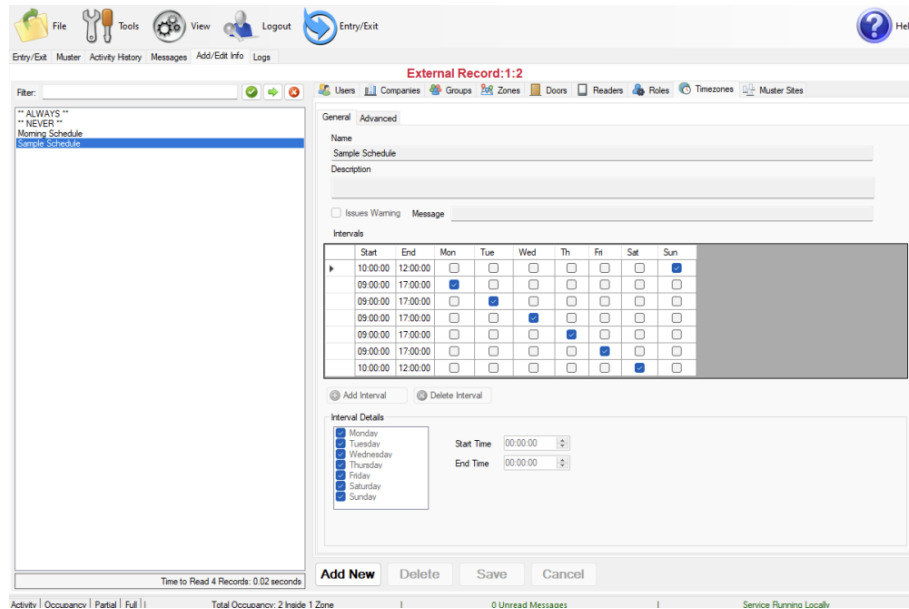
File Tools View Logout Entry/Exit Hel

Entry/Exit Muster Activity History Messages Add/Edit Info Logs

External Record:1:2

Filter:

** ALWAYS **
** NEVER **
Morning Schedule
Sample Schedule

Users Companies Groups Zones Doors Readers Roles Timezones Muster Sites

General Advanced

Name
Sample Schedule
Description

Issues Warning Message

Intervals

| | Start | End | Mon | Tue | Wed | Th | Fri | Sat | Sun |
|---|---|---|---|---|---|---|---|---|---|
| ▸ | 10:00:00 | 12:00:00 | ☐ | ☐ | ☐ | ☐ | ☐ | ☐ | ☑ |
| | 09:00:00 | 17:00:00 | ☑ | ☐ | ☐ | ☐ | ☐ | ☐ | ☐ |
| | 09:00:00 | 17:00:00 | ☐ | ☑ | ☐ | ☐ | ☐ | ☐ | ☐ |
| | 09:00:00 | 17:00:00 | ☐ | ☐ | ☑ | ☐ | ☐ | ☐ | ☐ |
| | 09:00:00 | 17:00:00 | ☐ | ☐ | ☐ | ☑ | ☐ | ☐ | ☐ |
| | 09:00:00 | 17:00:00 | ☐ | ☐ | ☐ | ☐ | ☑ | ☐ | ☐ |
| | 10:00:00 | 12:00:00 | ☐ | ☐ | ☐ | ☐ | ☐ | ☑ | ☐ |

Add Interval Delete Interval

Interval Details
Monday
Tuesday
Wednesday
Thursday
Friday
Saturday
Sunday

Start Time 00:00:00
End Time 00:00:00

Time to Read 4 Records: 0.02 seconds

Add New Delete Save Cancel

Activity Occupancy Partial Full | Total Occupancy: 2 Inside 1 Zone | 0 Unread Messages | Service Running Locally